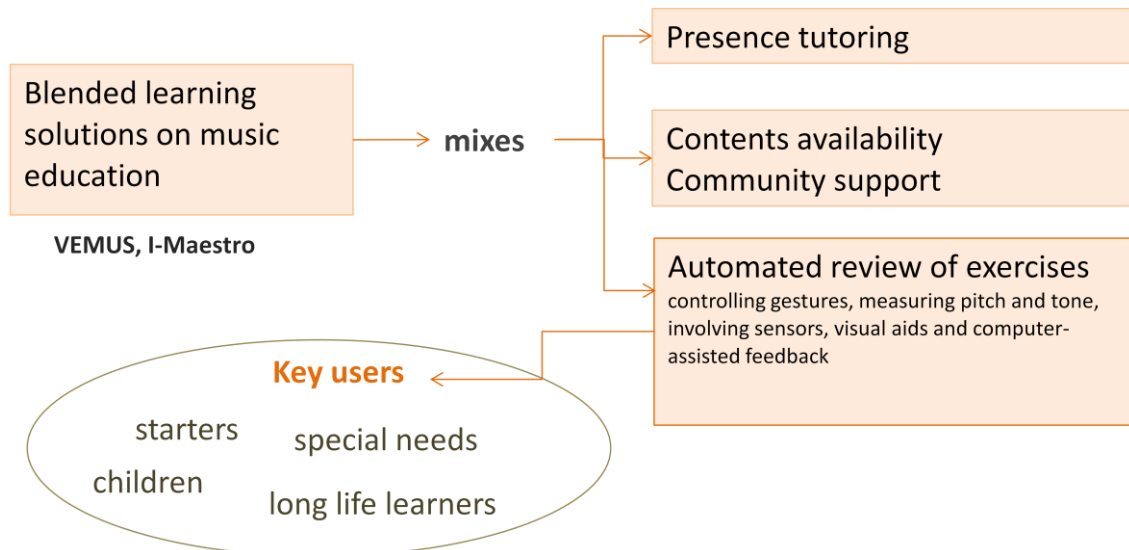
Blended learning solutions on music education

VEMUS, I-Maestro

mixes

Presence tutoring

Contents availability
Community support

Automated review of exercises
controlling gestures, measuring pitch and tone, involving sensors, visual aids and computer-assisted feedback

Key users

starters

special needs

children

long life learners